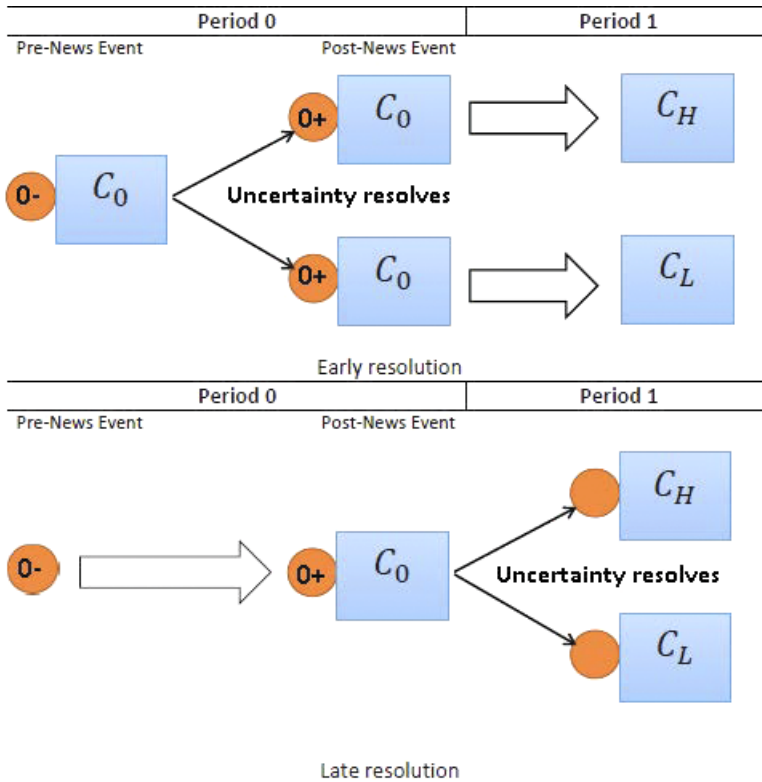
| Period 0 | Period 1 |
|---|---|

Pre-News Event

Post-News Event

0-

$C_0$

Uncertainty resolves

0+

$C_0$

$C_H$

0+

$C_0$

$C_L$

Early resolution

| Period 0 | Period 1 |
|---|---|

Pre-News Event

Post-News Event

0-

0+

$C_0$

Uncertainty resolves

$C_H$

$C_L$

Late resolution